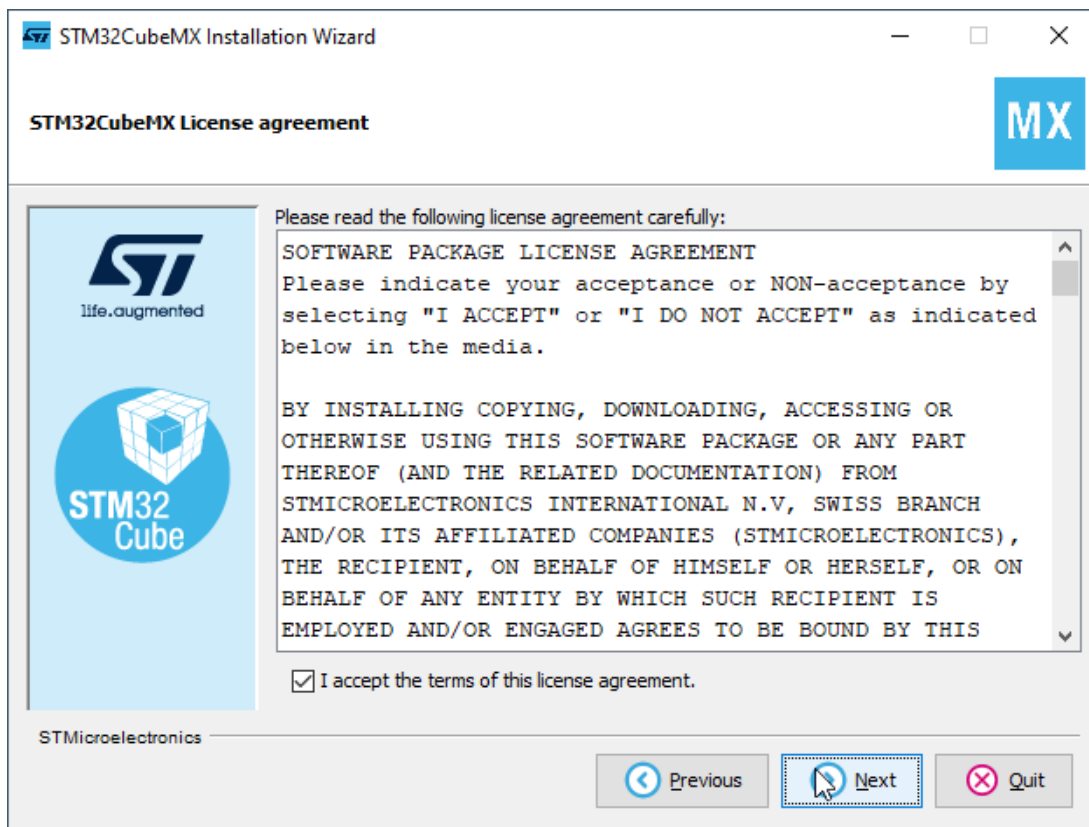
STM32CubeMX Installation Wizard

STM32CubeMX License agreement

MX

life.augmented

STM32 Cube

Please read the following license agreement carefully:

SOFTWARE PACKAGE LICENSE AGREEMENT
Please indicate your acceptance or NON-acceptance by selecting "I ACCEPT" or "I DO NOT ACCEPT" as indicated below in the media.

BY INSTALLING COPYING, DOWNLOADING, ACCESSING OR OTHERWISE USING THIS SOFTWARE PACKAGE OR ANY PART THEREOF (AND THE RELATED DOCUMENTATION) FROM STMICROELECTRONICS INTERNATIONAL N.V, SWISS BRANCH AND/OR ITS AFFILIATED COMPANIES (STMICROELECTRONICS), THE RECIPIENT, ON BEHALF OF HIMSELF OR HERSELF, OR ON BEHALF OF ANY ENTITY BY WHICH SUCH RECIPIENT IS EMPLOYED AND/OR ENGAGED AGREES TO BE BOUND BY THIS

I accept the terms of this license agreement.

STMicroelectronics

Previous

Next

Quit